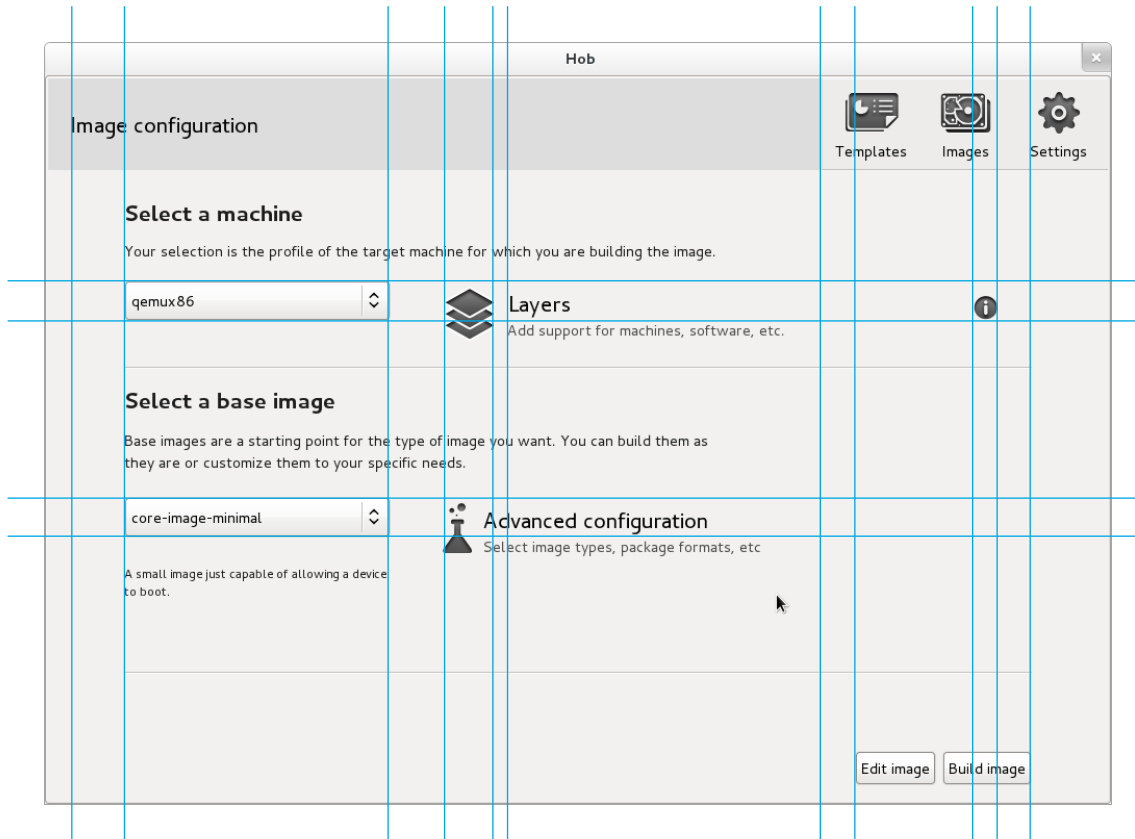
Hob

Image configuration

Templates

Images

Settings

Select a machine

Your selection is the profile of the target machine for which you are building the image.

qemux86

Layers

Add support for machines, software, etc.

Select a base image

Base images are a starting point for the type of image you want. You can build them as they are or customize them to your specific needs.

core-image-minimal

Advanced configuration

Select image types, package formats, etc

A small image just capable of allowing a device to boot.

Edit image

Build image